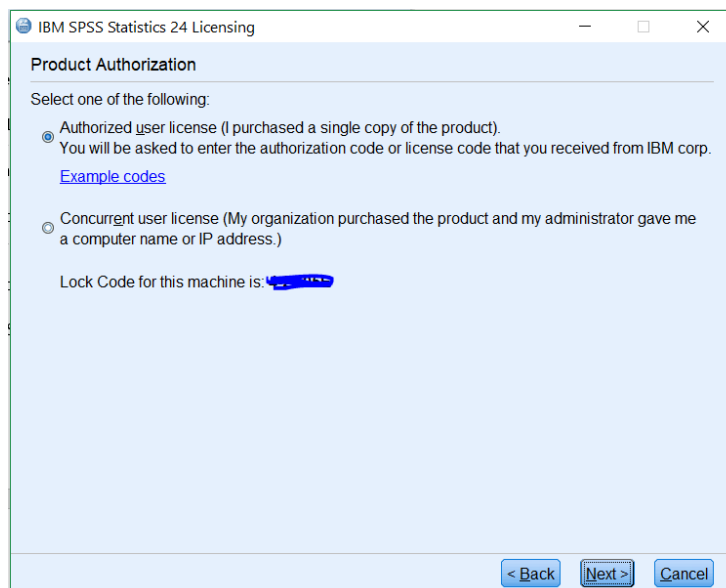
IBM SPSS Statistics 24 Licensing

Product Authorization

Select one of the following:

Authorized user license (I purchased a single copy of the product).
You will be asked to enter the authorization code or license code that you received from IBM corp.

Example codes

Concurrent user license (My organization purchased the product and my administrator gave me a computer name or IP address.)

Lock Code for this machine is: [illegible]

< Back Next > Cancel